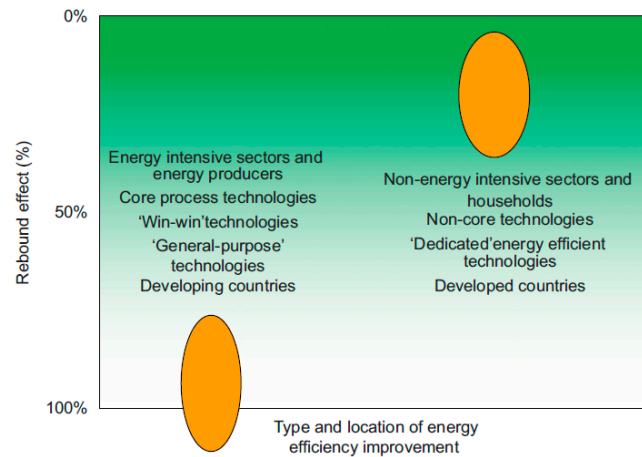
0%

50%

100%

Rebound effect (%)

Energy intensive sectors and energy producers
Core process technologies
'Win-win'technologies
'General-purpose' technologies
Developing countries

Non-energy intensive sectors and households
Non-core technologies
'Dedicated'energy efficient technologies
Developed countries

Type and location of energy efficiency improvement